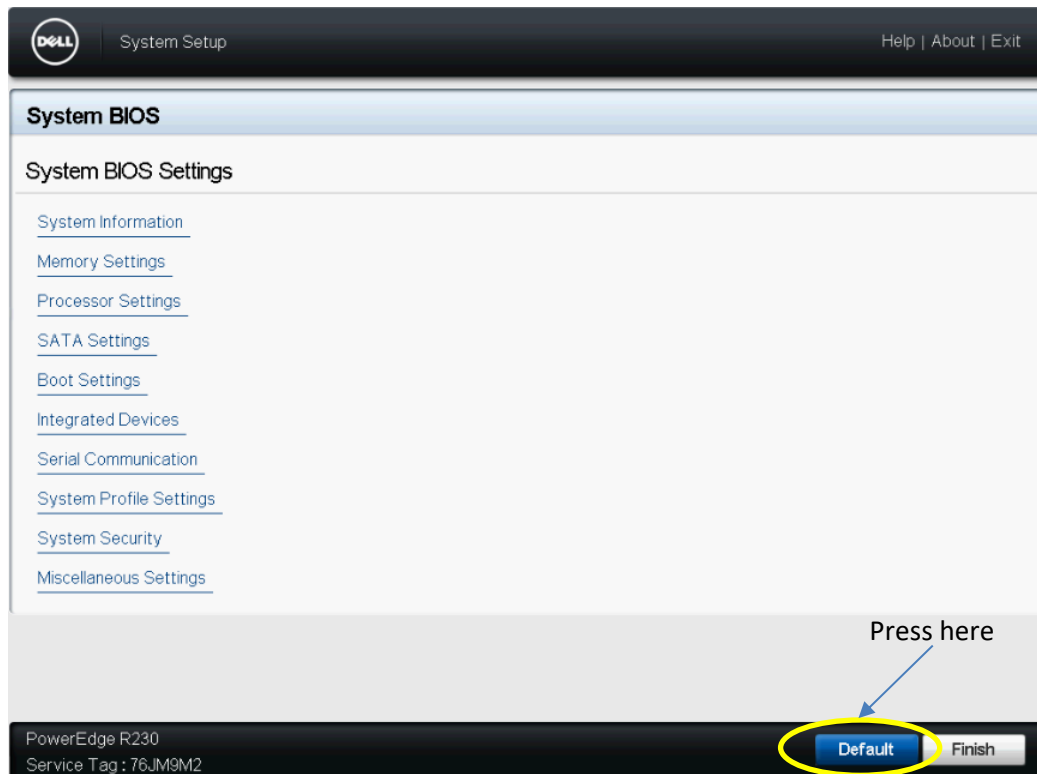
DELL System Setup

Help | About | Exit

System BIOS

System BIOS Settings

System Information

Memory Settings

Processor Settings

SATA Settings

Boot Settings

Integrated Devices

Serial Communication

System Profile Settings

System Security

Miscellaneous Settings

Press here

PowerEdge R230
Service Tag : 76JM9M2

Default

Finish